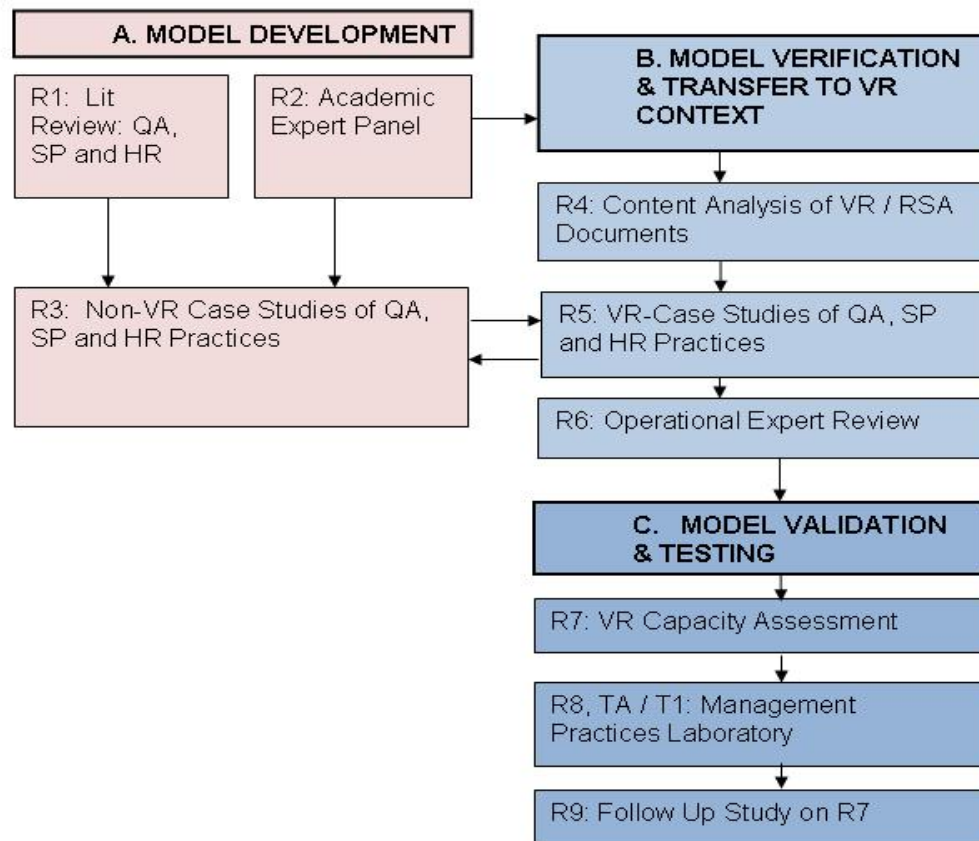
A. MODEL DEVELOPMENT

R1: Lit Review: QA, SP and HR

R2: Academic Expert Panel

R3: Non-VR Case Studies of QA, SP and HR Practices

B. MODEL VERIFICATION & TRANSFER TO VR CONTEXT

R4: Content Analysis of VR / RSA Documents

R5: VR-Case Studies of QA, SP and HR Practices

R6: Operational Expert Review

C. MODEL VALIDATION & TESTING

R7: VR Capacity Assessment

R8, TA / T1: Management Practices Laboratory

R9: Follow Up Study on R7